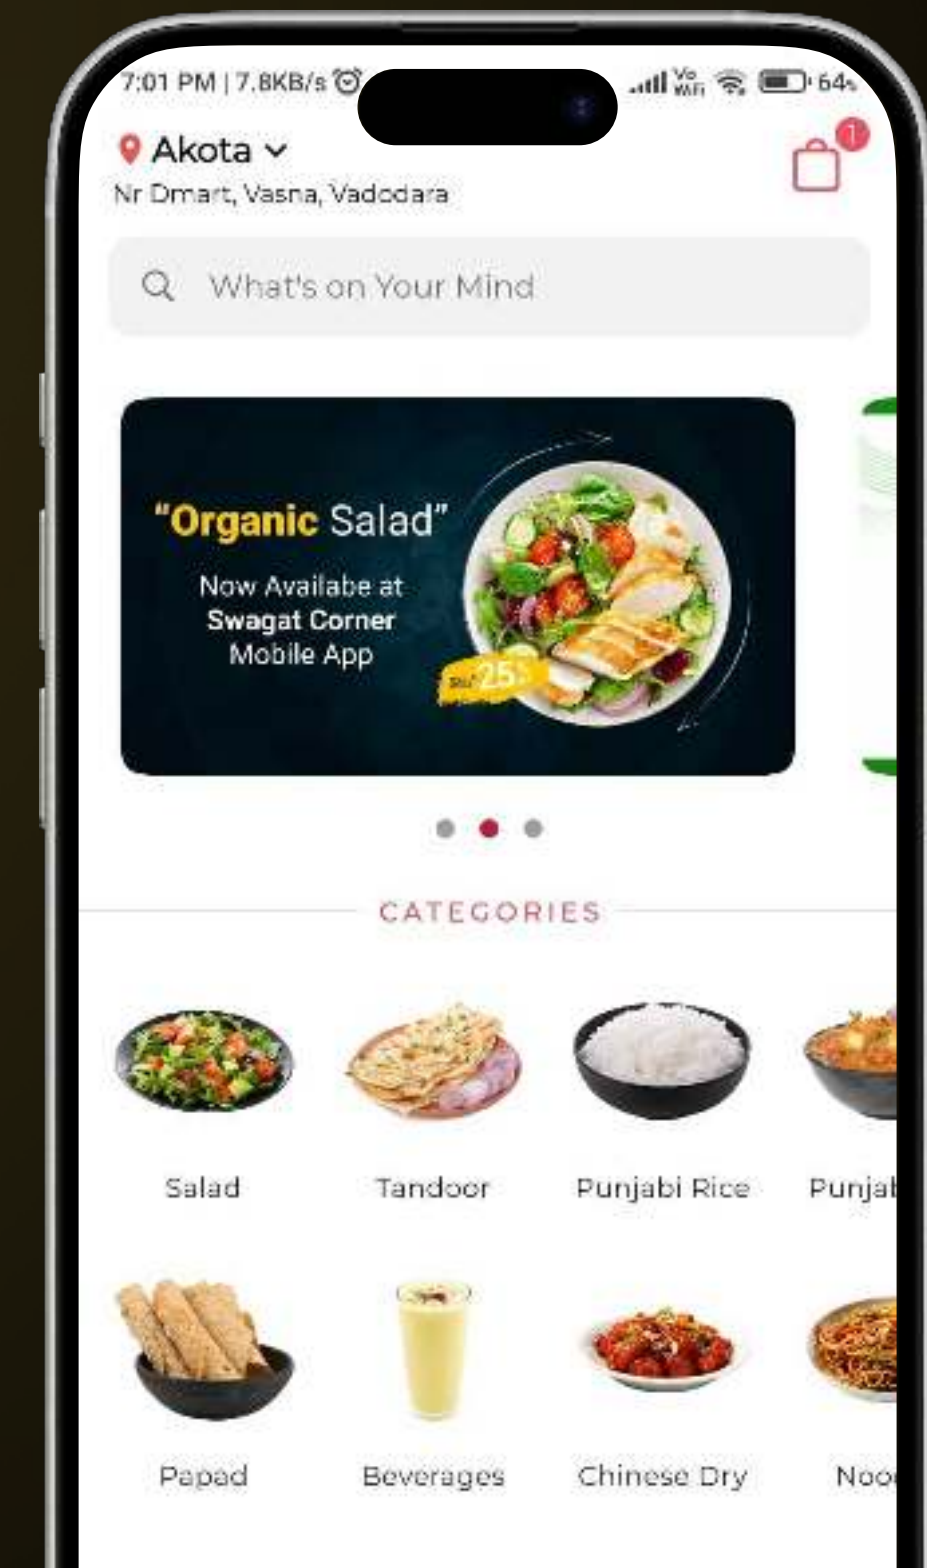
7:01 PM | 7.8KB/s

Vo WiFi 64

Akota

Nr Dmart, Vasna, Vadodara

1

What's on Your Mind

"Organic Salad"

Now Availabe at Swagat Corner Mobile App

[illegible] 25

CATEGORIES

Salad

Tandoor

Punjabi Rice

Punjab

Papad

Beverages

Chinese Dry

Noo